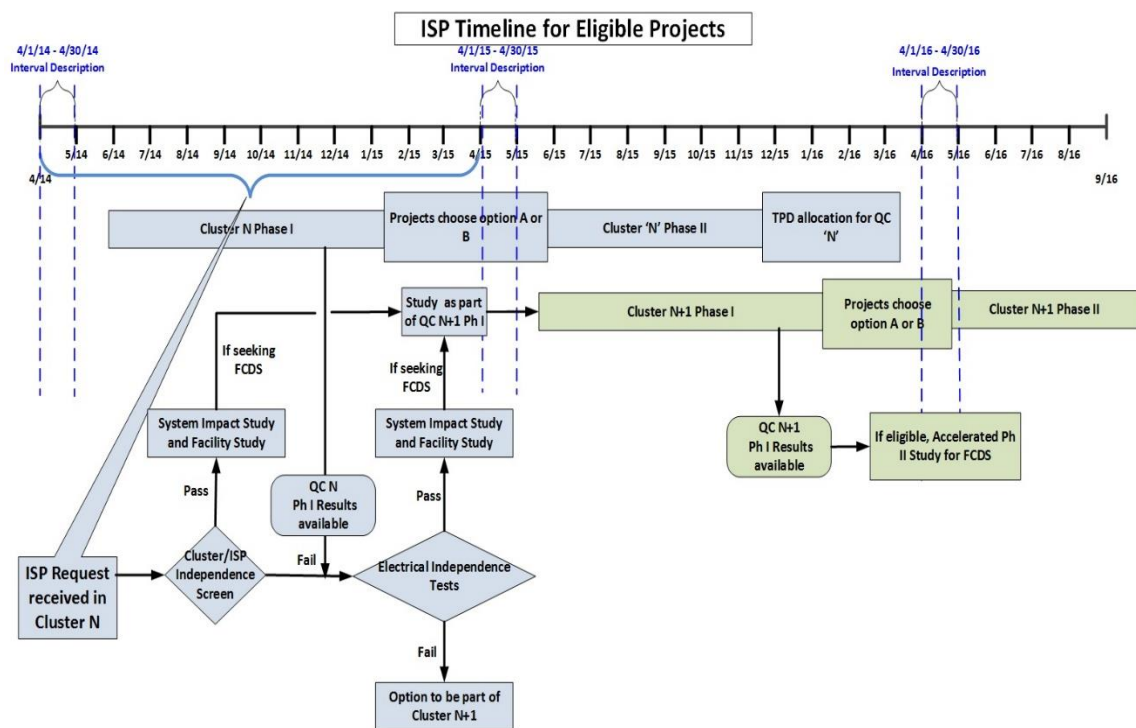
ISP Timeline for Eligible Projects

4/1/14 - 4/30/14
Interval Description

4/1/15 - 4/30/15
Interval Description

4/1/16 - 4/30/16
Interval Description

4/14 5/14 6/14 7/14 8/14 9/14 10/14 11/14 12/14 1/15 2/15 3/15 4/15 5/15 6/15 7/15 8/15 9/15 10/15 11/15 12/15 1/16 2/16 3/16 4/16 5/16 6/16 7/16 8/16 9/16

Cluster N Phase I

Projects choose option A or B

Cluster 'N' Phase II

TPD allocation for QC 'N'

Study as part of QC N+1 Ph I

Cluster N+1 Phase I

Projects choose option A or B

Cluster N+1 Phase II

If seeking FCDS

If seeking FCDS

System Impact Study and Facility Study

System Impact Study and Facility Study

QC N+1 Ph I Results available

If eligible, Accelerated Ph II Study for FCDS

QC N Ph I Results available

Pass

Pass

ISP Request received in Cluster N

Cluster/ISP Independence Screen

Fail

Electrical Independence Tests

Fail

Option to be part of Cluster N+1